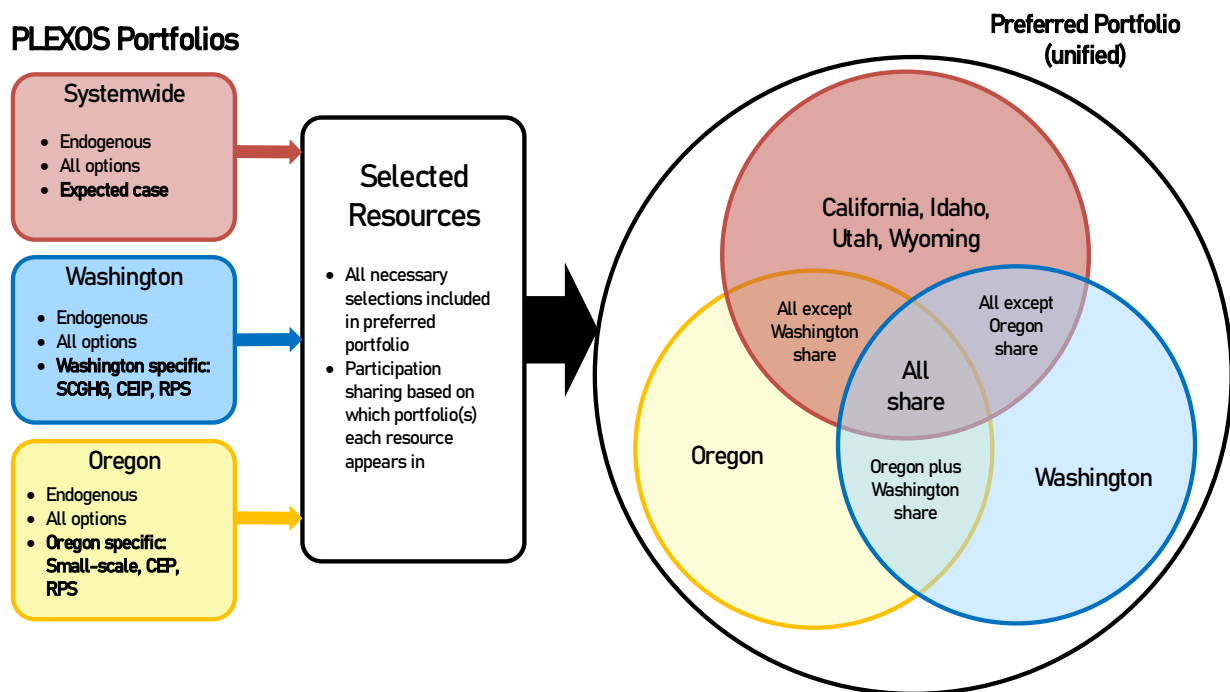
PLEXOS Portfolios

Systemwide

- Endogenous
- All options
- Expected case

Washington

- Endogenous
- All options
- Washington specific: SCGHG, CEIP, RPS

Oregon

- Endogenous
- All options
- Oregon specific: Small-scale, CEP, RPS

Selected Resources

- All necessary selections included in preferred portfolio
- Participation sharing based on which portfolio(s) each resource appears in

Preferred Portfolio (unified)

California, Idaho, Utah, Wyoming

All except Washington share

All except Oregon share

All share

Oregon

Oregon plus Washington share

Washington